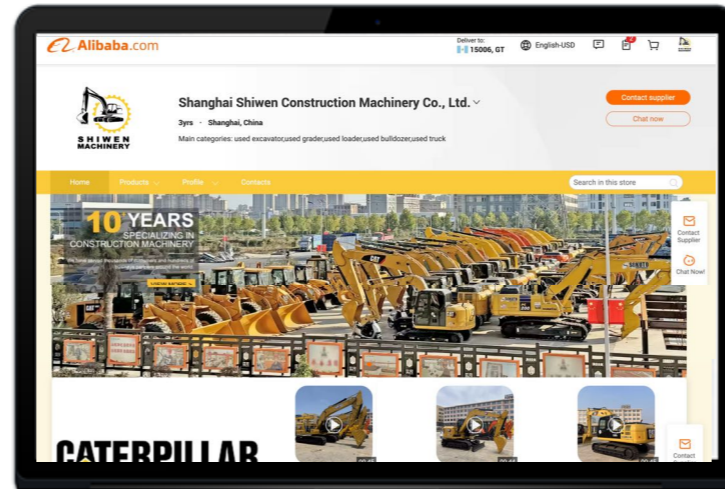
Alibaba.com

Deliver to: 15006, GT

English-USD

Shanghai Shiwen Construction Machinery Co., Ltd.

3yrs · Shanghai, China

Main categories: used excavator,used grader,used loader,used bulldozer,used truck

Contact supplier

Chat now

SHIWEN MACHINERY

Home Products Profile Contacts

Search in this store

10 YEARS SPECIALIZING IN CONSTRUCTION MACHINERY

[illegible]

Contact Supplier

Chat Now!

CATERPILLAR

Contact